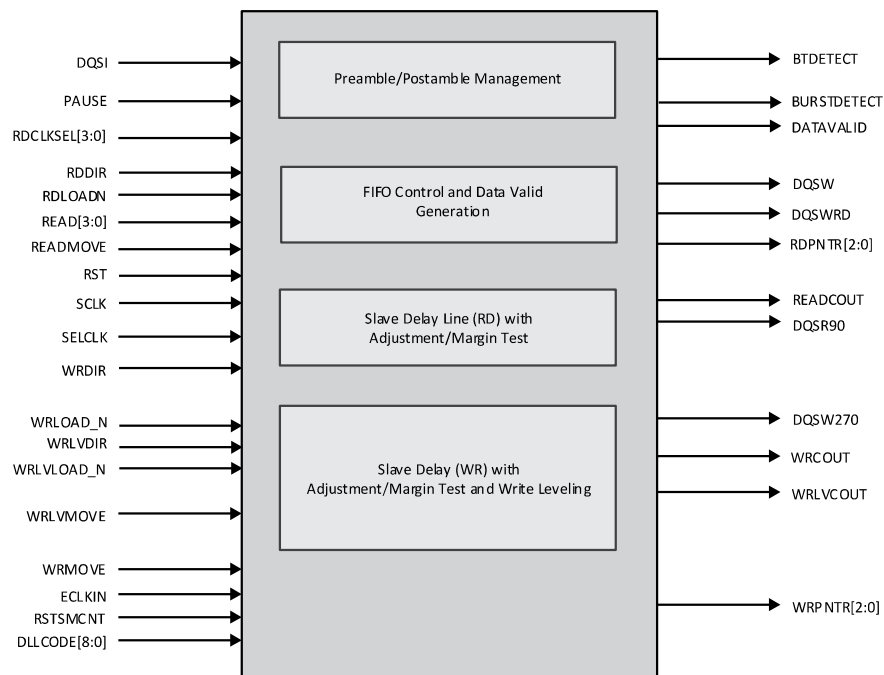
DQSI
PAUSE
RDCLKSEL[3:0]
RDDIR
RDLOADN
READ[3:0]
READMOVE
RST
SCLK
SELCLK
WRDIR
WRLOAD_N
WRLVDIR
WRLVLOAD_N
WRLVMOVE
WRMOVE
ECLKIN
RSTSMCNT
DLLCODE[8:0]

Preamble/Postamble Management

FIFO Control and Data Valid Generation

Slave Delay Line (RD) with Adjustment/Margin Test

Slave Delay (WR) with Adjustment/Margin Test and Write Leveling

BTDETECT
BURSTDETECT
DATAVALID
DQSW
DQSWRD
RDPNTR[2:0]
READCOUT
DQSR90
DQSW270
WRCOUT
WRLVCOUT
WRPNTR[2:0]